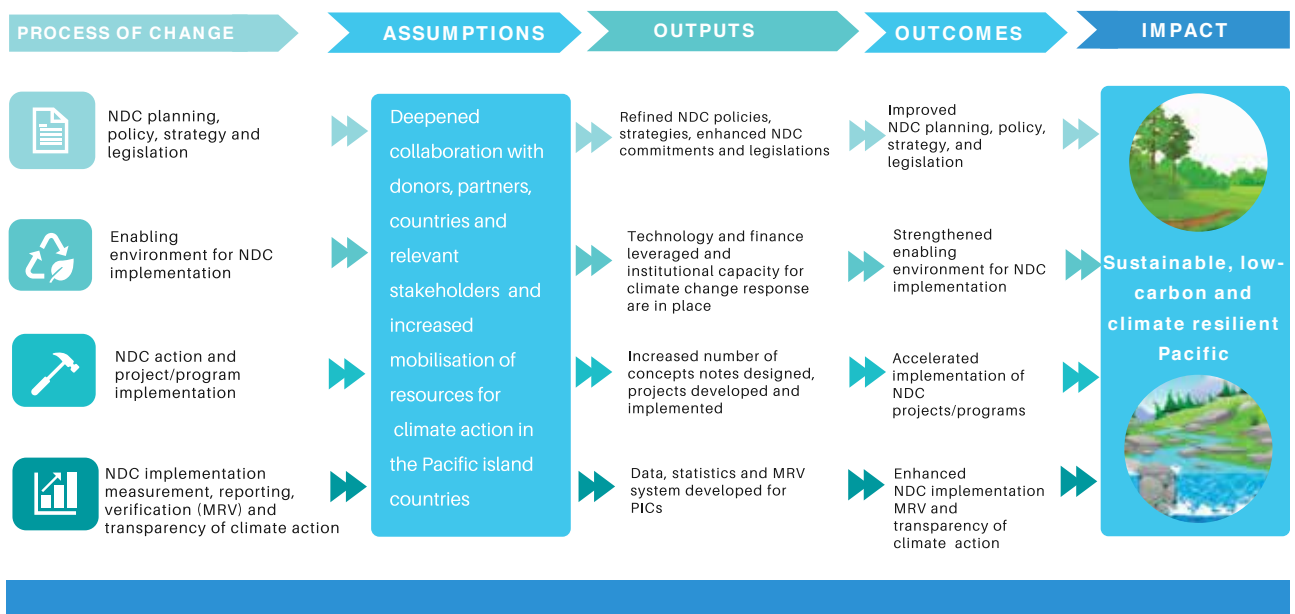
PROCESS OF CHANGE

ASSUMPTIONS

OUTPUTS

OUTCOMES

IMPACT

NDC planning, policy, strategy and legislation

Enabling environment for NDC implementation

NDC action and project/program implementation

NDC implementation measurement, reporting, verification (MRV) and transparency of climate action

Deepened collaboration with donors, partners, countries and relevant stakeholders and increased mobilisation of resources for climate action in the Pacific island countries

Refined NDC policies, strategies, enhanced NDC commitments and legislations

Technology and finance leveraged and institutional capacity for climate change response are in place

Increased number of concepts notes designed, projects developed and implemented

Data, statistics and MRV system developed for PICs

Improved NDC planning, policy, strategy, and legislation

Strengthened enabling environment for NDC implementation

Accelerated implementation of NDC projects/programs

Enhanced NDC implementation MRV and transparency of climate action

Sustainable, low-carbon and climate resilient Pacific